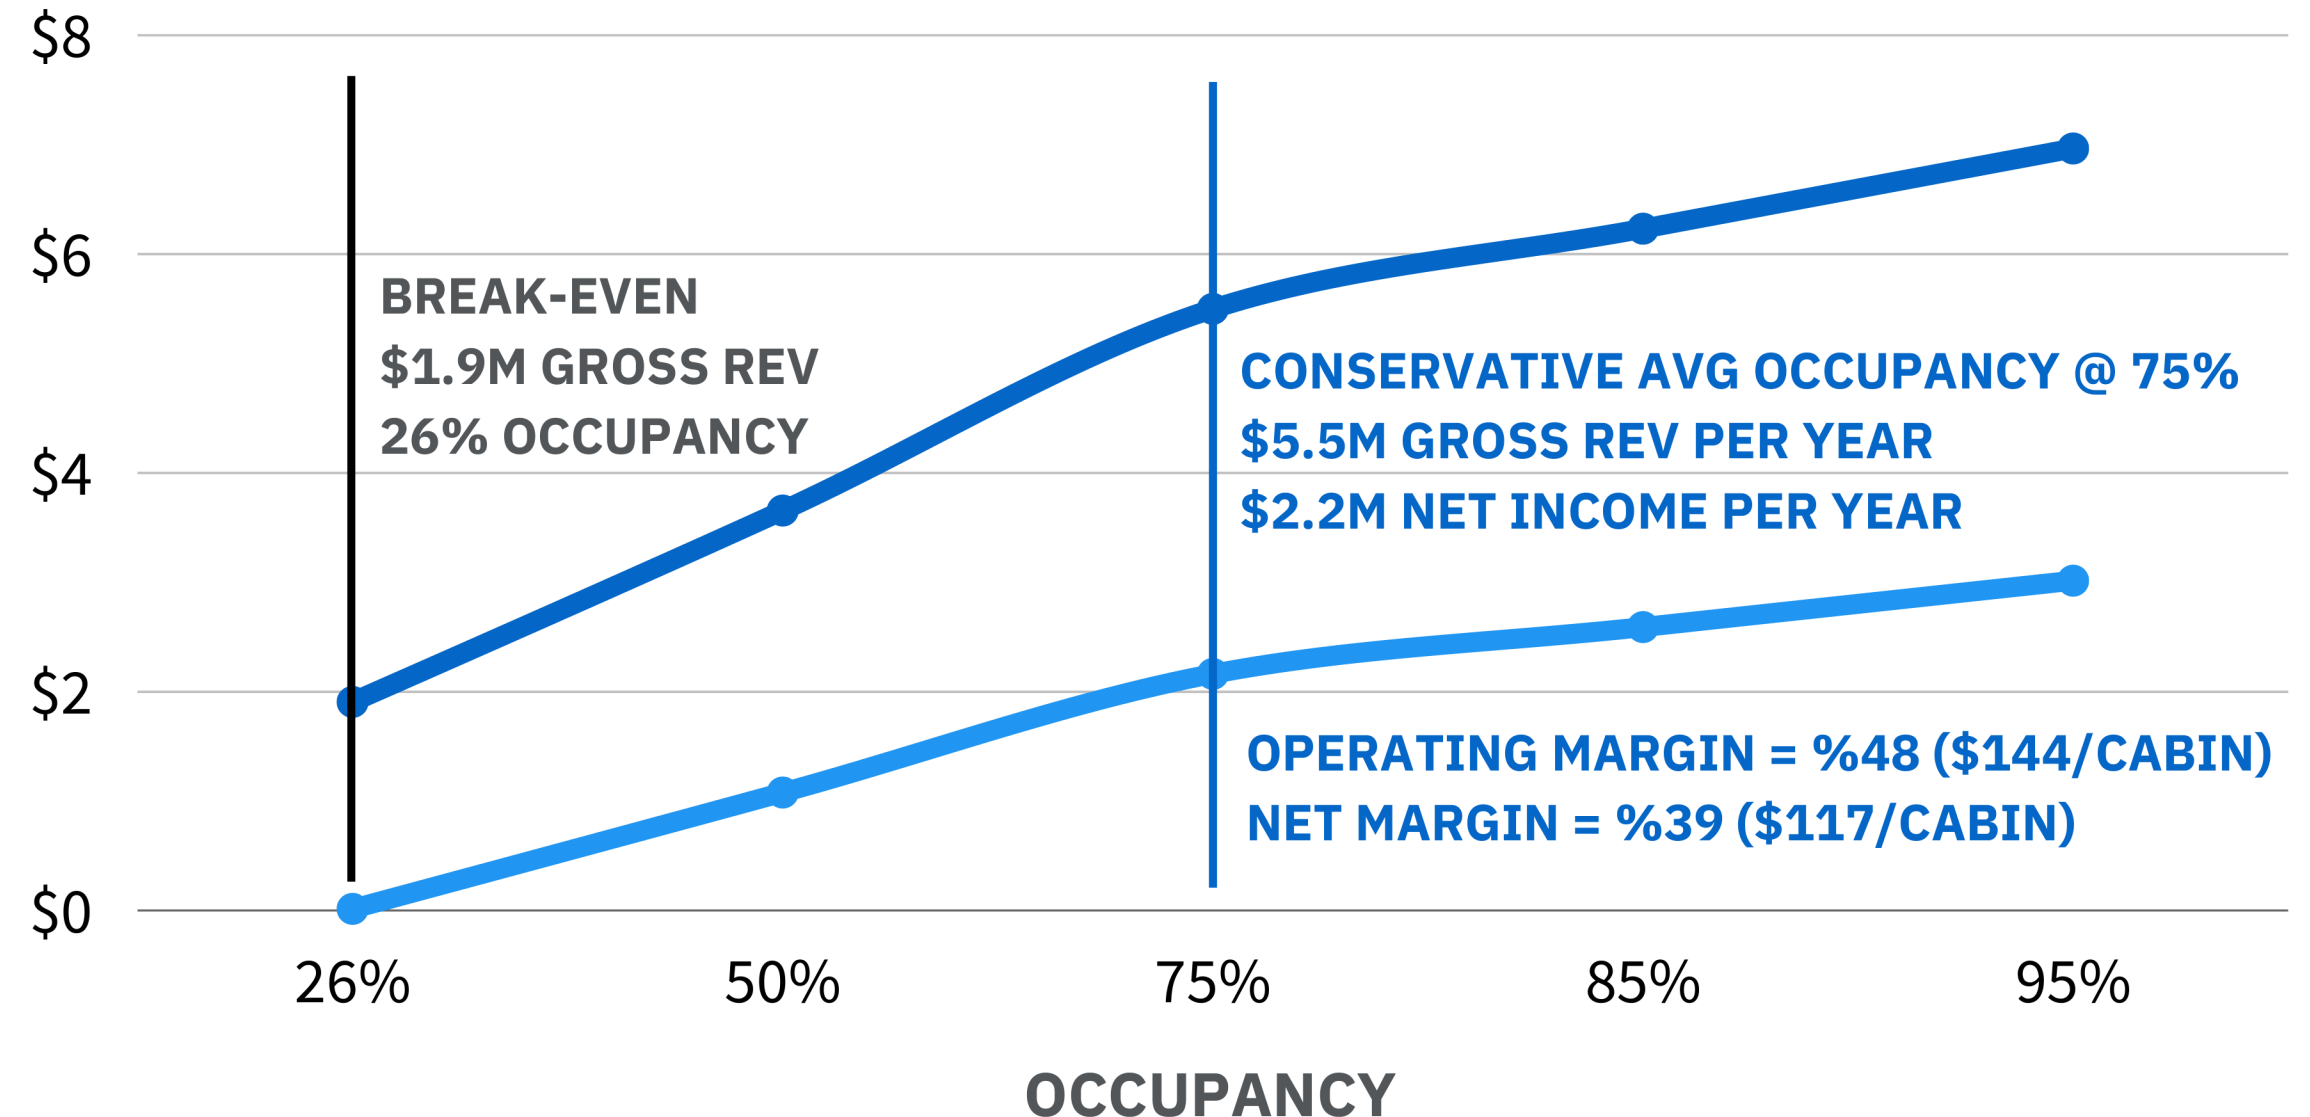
$8
$6
$4
$2
$0

BREAK-EVEN
$1.9M GROSS REV
26% OCCUPANCY

CONSERVATIVE AVG OCCUPANCY @ 75%
$5.5M GROSS REV PER YEAR
$2.2M NET INCOME PER YEAR

OPERATING MARGIN = %48 ($144/CABIN)
NET MARGIN = %39 ($117/CABIN)

26%
50%
75%
85%
95%

OCCUPANCY